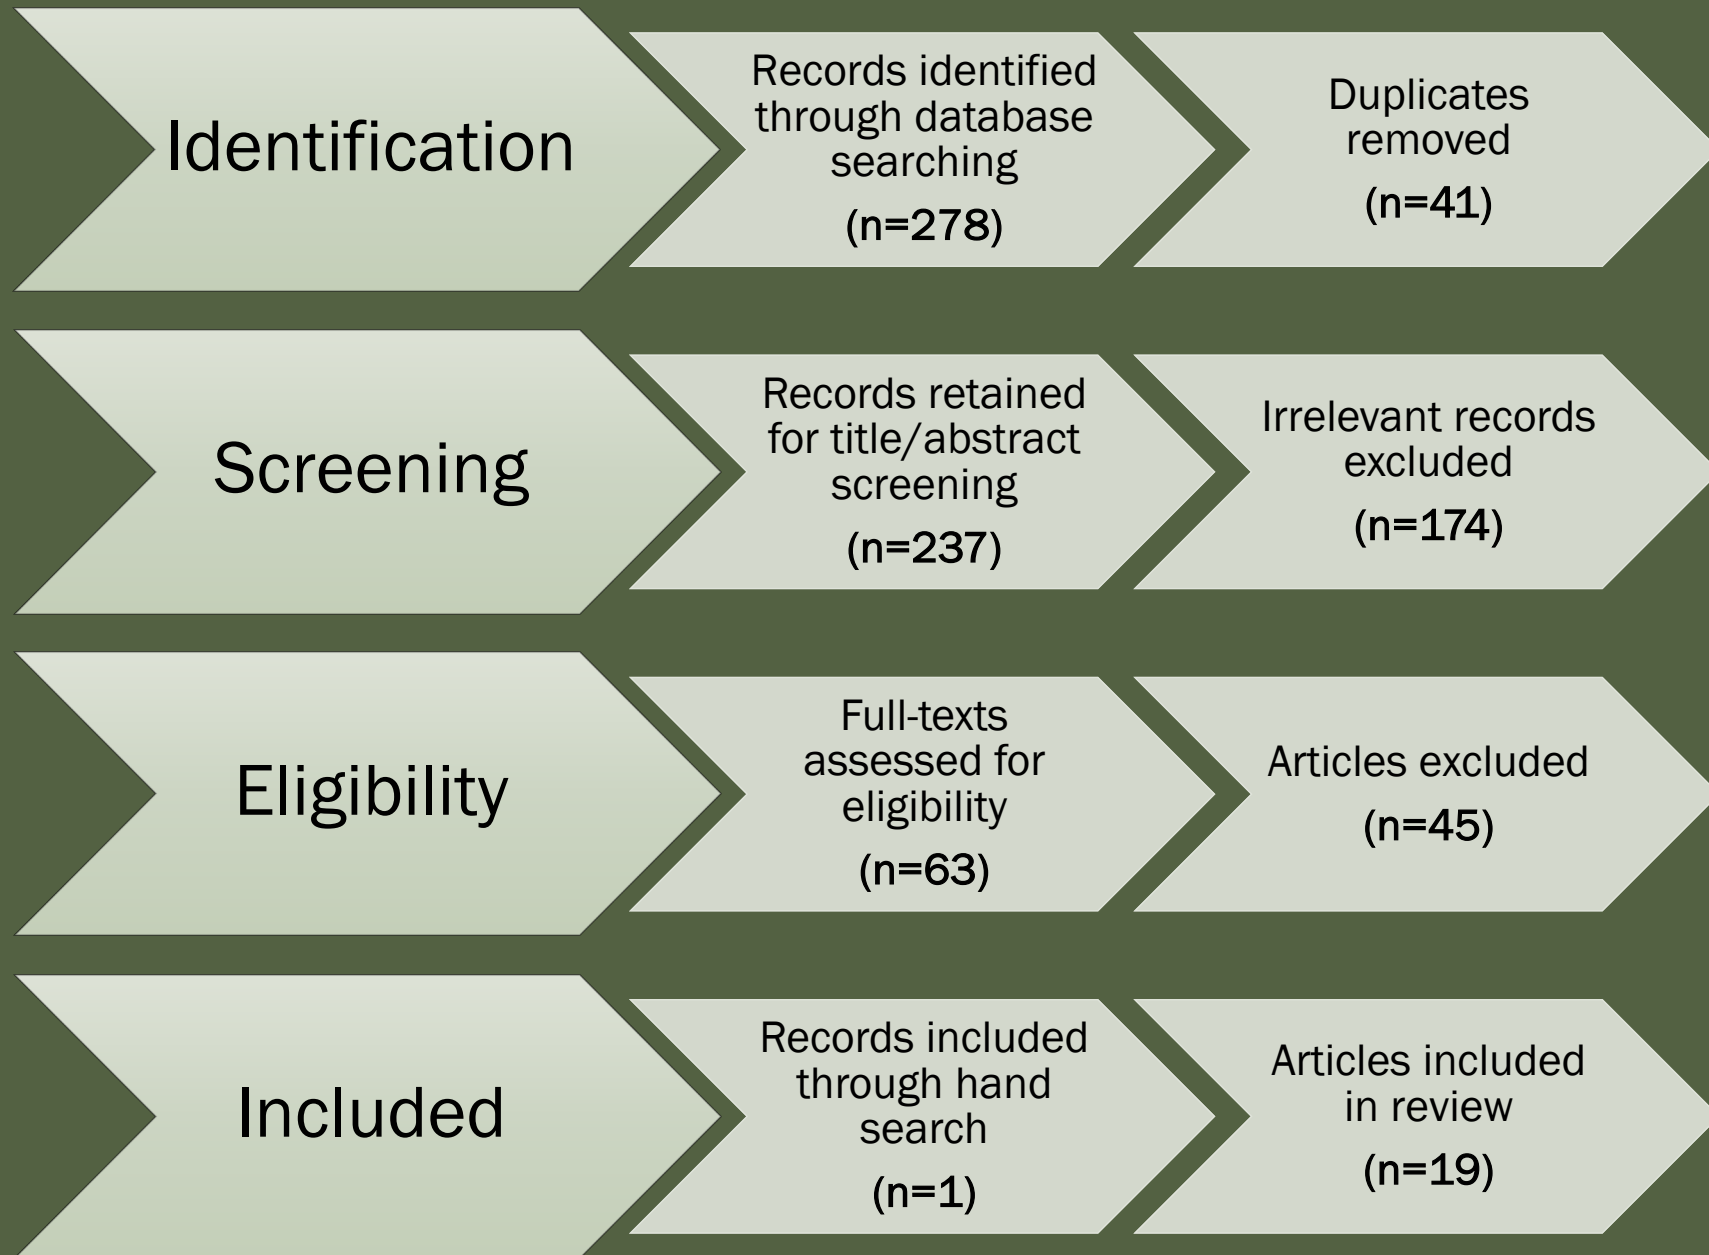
Identification

Records identified through database searching
(n=278)

Duplicates removed
(n=41)

Screening

Records retained for title/abstract screening
(n=237)

Irrelevant records excluded
(n=174)

Eligibility

Full-texts assessed for eligibility
(n=63)

Articles excluded
(n=45)

Included

Records included through hand search
(n=1)

Articles included in review
(n=19)